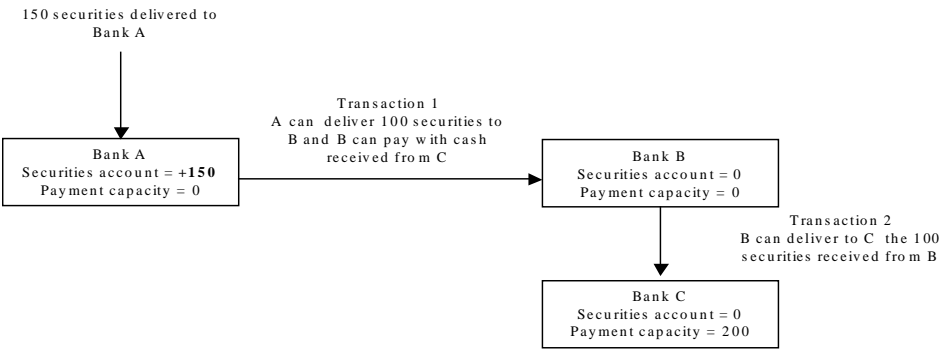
150 securities delivered to Bank A

Bank A
Securities account = +150
Payment capacity = 0

Transaction 1
A can deliver 100 securities to B and B can pay with cash received from C

Bank B
Securities account = 0
Payment capacity = 0

Transaction 2
B can deliver to C the 100 securities received from B

Bank C
Securities account = 0
Payment capacity = 200